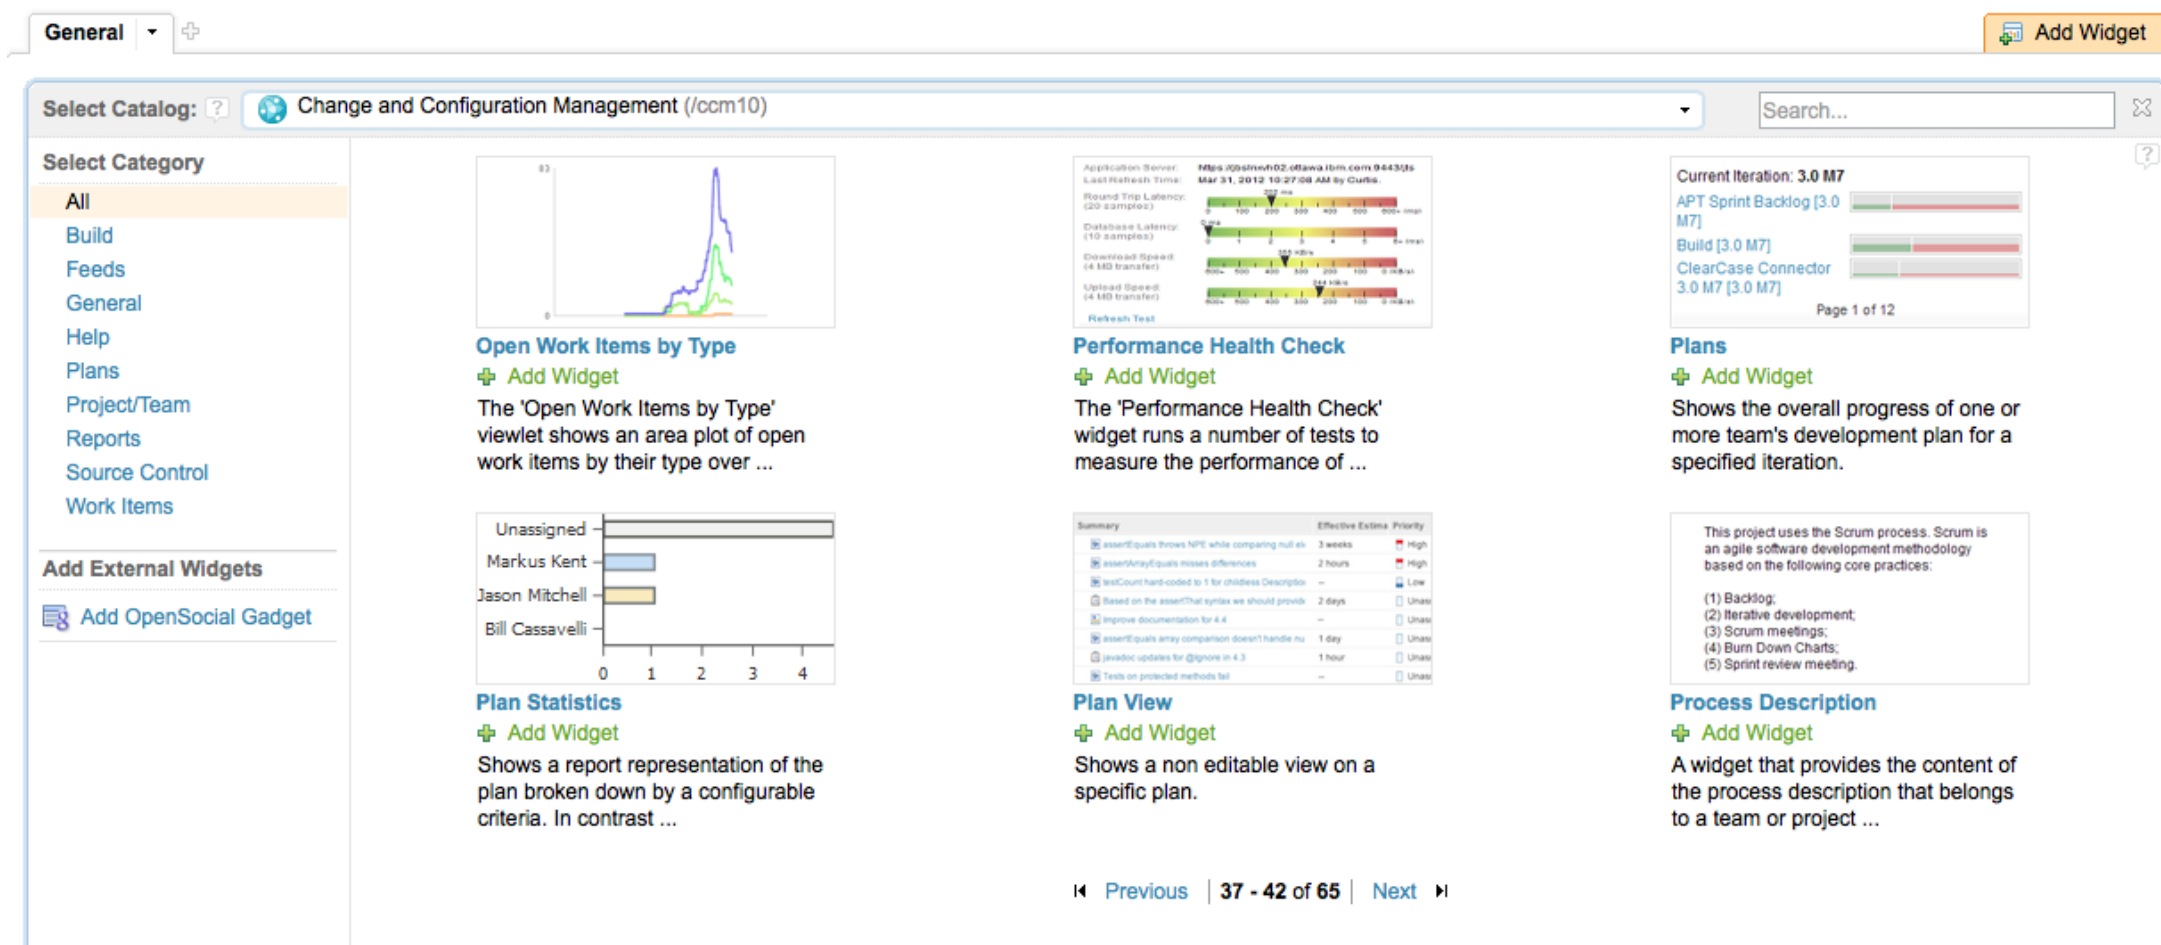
General

Add Widget

Select Catalog: ? Change and Configuration Management (/ccm10)

Search...

Select Category

All
Build
Feeds
General
Help
Plans
Project/Team
Reports
Source Control
Work Items

Add External Widgets

Add OpenSocial Gadget

Open Work Items by Type
Add Widget
The 'Open Work Items by Type' viewlet shows an area plot of open work items by their type over ...

Performance Health Check
Add Widget
The 'Performance Health Check' widget runs a number of tests to measure the performance of ...

Current Iteration: 3.0 M7
APT Sprint Backlog [3.0 M7]
Build [3.0 M7]
ClearCase Connector 3.0 M7 [3.0 M7]
Page 1 of 12

Plans
Add Widget
Shows the overall progress of one or more team's development plan for a specified iteration.

Unassigned
Markus Kent
Jason Mitchell
Bill Cassavelli
0 1 2 3 4

Plan Statistics
Add Widget
Shows a report representation of the plan broken down by a configurable criteria. In contrast ...

Plan View
Add Widget
Shows a non editable view on a specific plan.

This project uses the Scrum process. Scrum is an agile software development methodology based on the following core practices:

(1) Backlog;
(2) Iterative development;
(3) Scrum meetings;
(4) Burn Down Charts;
(5) Sprint review meeting.

Process Description
Add Widget
A widget that provides the content of the process description that belongs to a team or project ...

Previous | 37 - 42 of 65 | Next